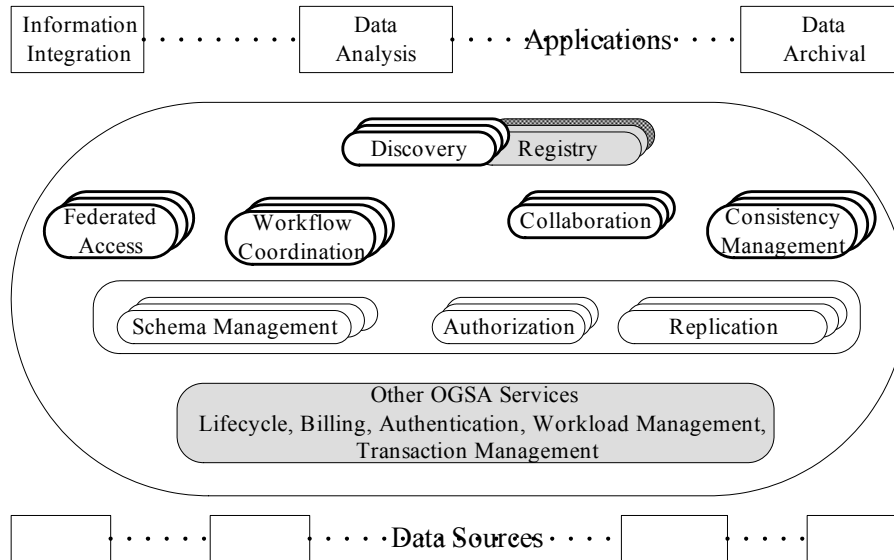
Information Integration

Data Analysis

Applications

Data Archival

Discovery

Registry

Federated Access

Workflow Coordination

Collaboration

Consistency Management

Schema Management

Authorization

Replication

Other OGSA Services
Lifecycle, Billing, Authentication, Workload Management, Transaction Management

Data Sources